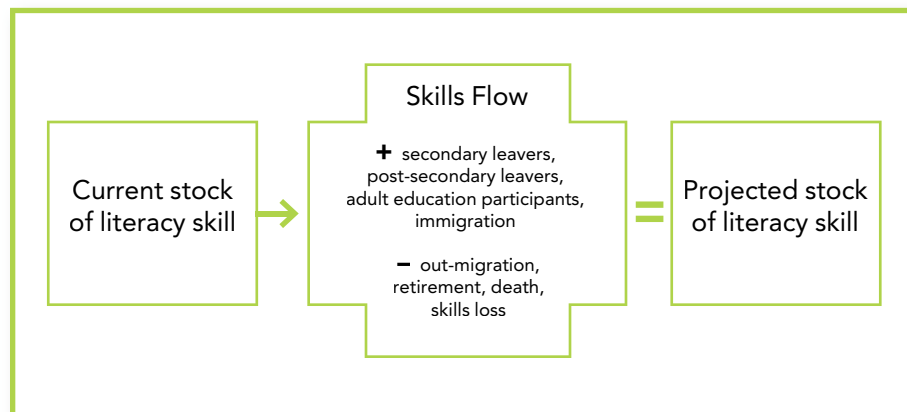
Current stock of literacy skill

Skills Flow

+ secondary leavers, post-secondary leavers, adult education participants, immigration

− out-migration, retirement, death, skills loss

Projected stock of literacy skill